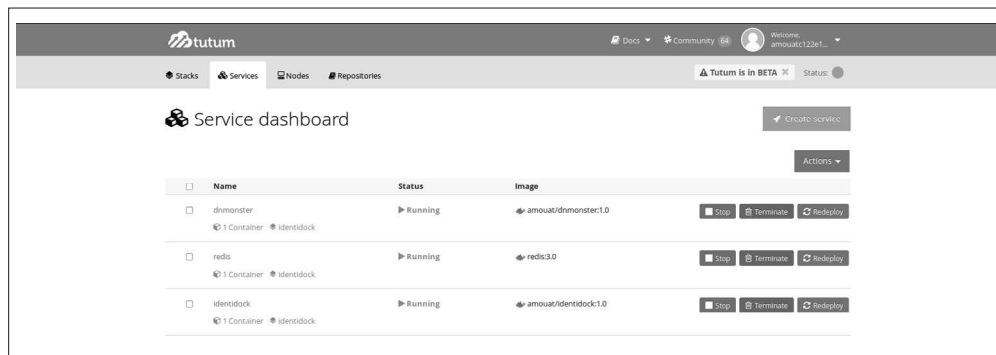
tutum

Docs ▾ Community 64 Welcome, amouatc122e1... ▾

Stacks Services Nodes Repositories

⚠ Tutum is in BETA ✕ Status:

Service dashboard

Create service

Actions ▾

| | Name | Status | Image | |
|---|---|---|---|---|
| ☐ | dnmonster<br>1 Container identidock | ▶ Running | amouat/dnmonster:1.0 | Stop Terminate Redeploy |
| ☐ | redis<br>1 Container identidock | ▶ Running | redis:3.0 | Stop Terminate Redeploy |
| ☐ | identidock<br>1 Container identidock | ▶ Running | amouat/identidock:1.0 | Stop Terminate Redeploy |